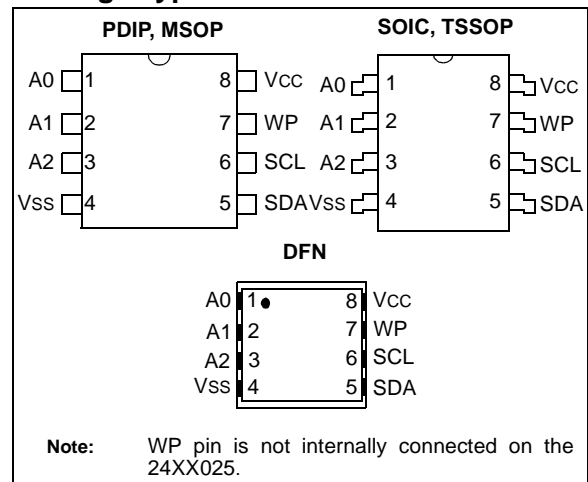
PDIP, MSOP

A0 1
A1 2
A2 3
Vss 4
8 Vcc
7 WP
6 SCL
5 SDA

SOIC, TSSOP

A0 1
A1 2
A2 3
Vss 4
8 Vcc
7 WP
6 SCL
5 SDA

DFN

A0 1
A1 2
A2 3
Vss 4
8 Vcc
7 WP
6 SCL
5 SDA

Note: WP pin is not internally connected on the 24XX025.